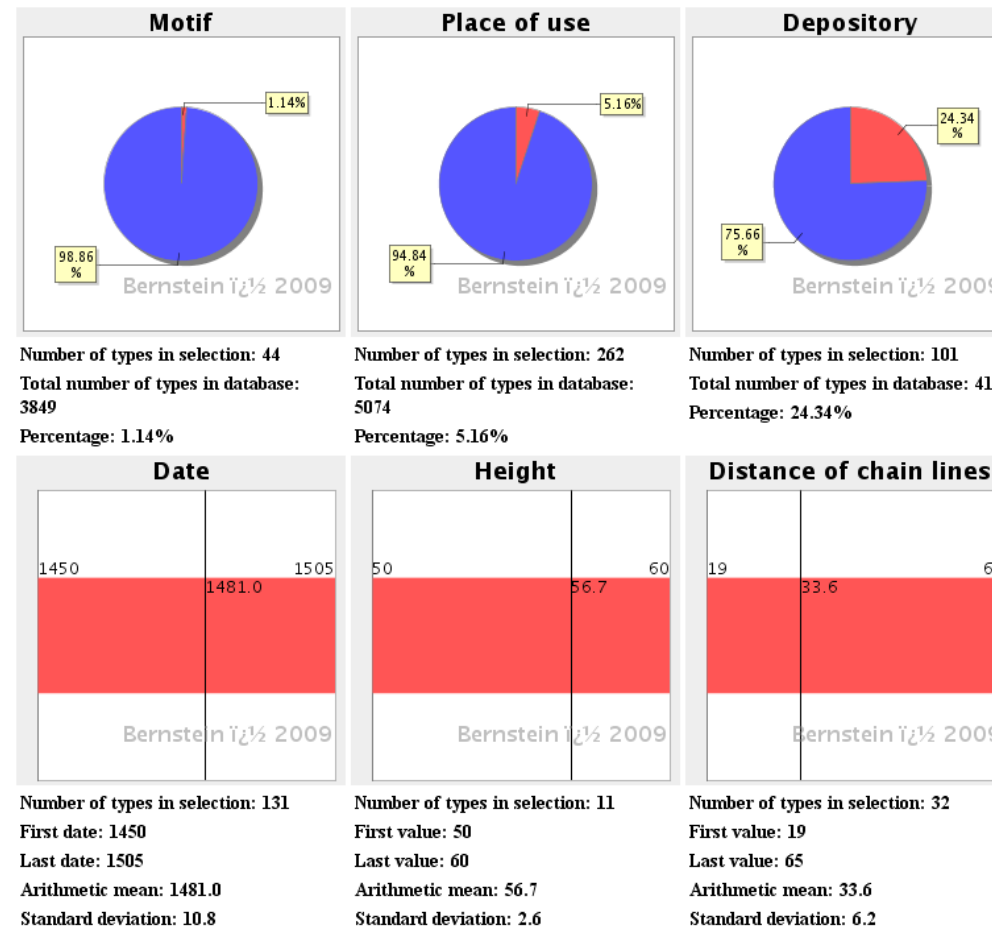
Motif

1.14%

98.86 %

Bernstein ï¿½ 2009

Number of types in selection: 44

Total number of types in database: 3849

Percentage: 1.14%

Place of use

5.16%

94.84 %

Bernstein ï¿½ 2009

Number of types in selection: 262

Total number of types in database: 5074

Percentage: 5.16%

Depository

24.34 %

75.66 %

Bernstein ï¿½ 200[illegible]

Number of types in selection: 101

Total number of types in database: 41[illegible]

Percentage: 24.34%

Date

1450

1505

1481.0

Bernstein ï¿½ 2009

Number of types in selection: 131

First date: 1450

Last date: 1505

Arithmetic mean: 1481.0

Standard deviation: 10.8

Height

50

60

56.7

Bernstein ï¿½ 2009

Number of types in selection: 11

First value: 50

Last value: 60

Arithmetic mean: 56.7

Standard deviation: 2.6

Distance of chain lines

19

6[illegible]

33.6

Bernstein ï¿½ 200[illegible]

Number of types in selection: 32

First value: 19

Last value: 65

Arithmetic mean: 33.6

Standard deviation: 6.2